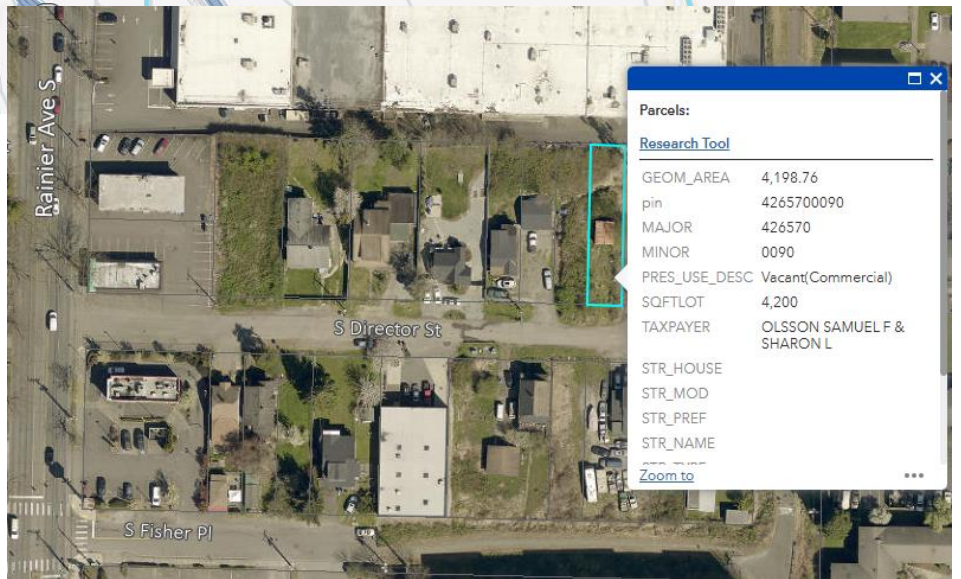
Rainier Ave S

S Director St

S Fisher Pl

Parcels:

Research Tool

| | |
|---|---|
| GEOM_AREA | 4,198.76 |
| pin | 4265700090 |
| MAJOR | 426570 |
| MINOR | 0090 |
| PRES_USE_DESC | Vacant(Commercial) |
| SQFTLOT | 4,200 |
| TAXPAYER | OLSSON SAMUEL F & SHARON L |
| STR_HOUSE | |
| STR_MOD | |
| STR_PREF | |
| STR_NAME | |
| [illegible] | |

Zoom to

...